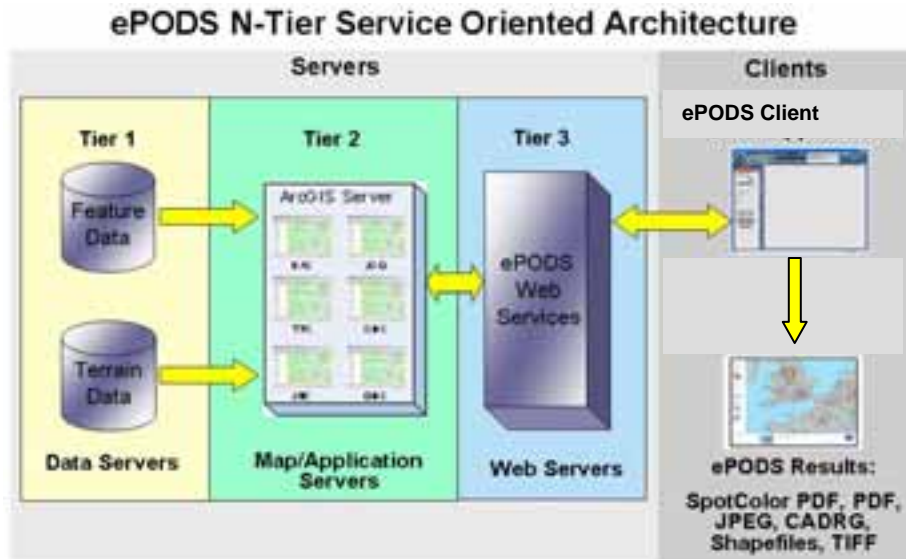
ePODS N-Tier Service Oriented Architecture

Servers

Clients

Tier 1

Feature Data

Terrain Data

Data Servers

Tier 2

ArcGIS Server

Map/Application Servers

Tier 3

ePODS Web Services

Web Servers

ePODS Client

ePODS Results:

SpotColor PDF, PDF, JPEG, CADRG, Shapefiles, TIFF